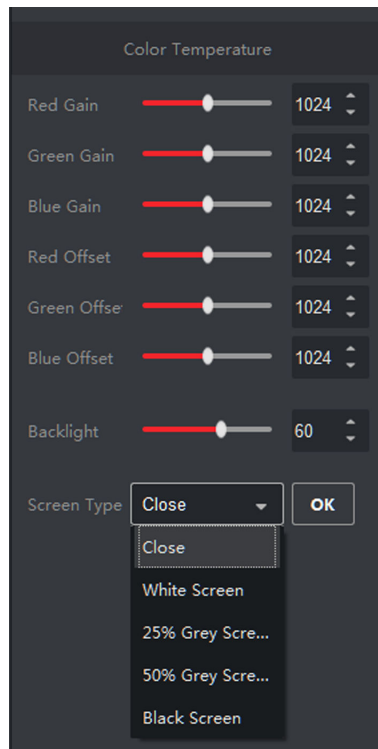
Color Temperature

Red Gain 1024

Green Gain 1024

Blue Gain 1024

Red Offset 1024

Green Offse 1024

Blue Offset 1024

Backlight 60

Screen Type Close OK

Close

White Screen

25% Grey Scre...

50% Grey Scre...

Black Screen